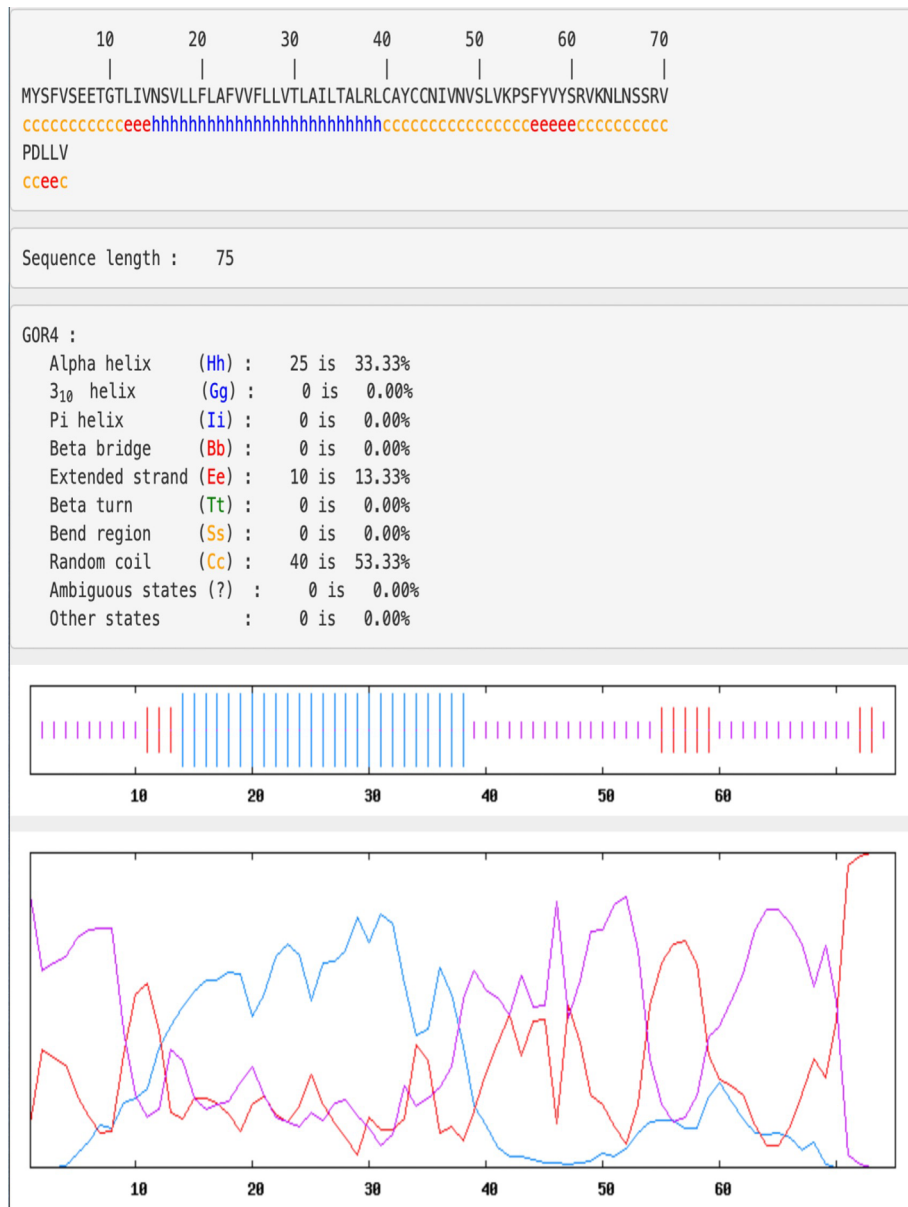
10 20 30 40 50 60 70
MYSFVSEETGTLIVNSVLLFLAFVVFLLVTLAILTALRLCAYCCNIVNVSLVKPSFYVYSRVKNLNSSRV
ccccccccccceeehhhhhhhhhhhhhhhhhhhhhhhhhccccccccccccccceeeeecccccccccc
PDLLV
cceec

Sequence length : 75

GOR4 :

| | | | | |
|---|---|---|---|---|
| Alpha helix | (Hh) : | 25 | is | 33.33% |
| $3_{10}$ helix | (Gg) : | 0 | is | 0.00% |
| Pi helix | (Ii) : | 0 | is | 0.00% |
| Beta bridge | (Bb) : | 0 | is | 0.00% |
| Extended strand | (Ee) : | 10 | is | 13.33% |
| Beta turn | (Tt) : | 0 | is | 0.00% |
| Bend region | (Ss) : | 0 | is | 0.00% |
| Random coil | (Cc) : | 40 | is | 53.33% |
| Ambiguous states (?) | : | 0 | is | 0.00% |
| Other states | : | 0 | is | 0.00% |

10 20 30 40 50 60

10 20 30 40 50 60